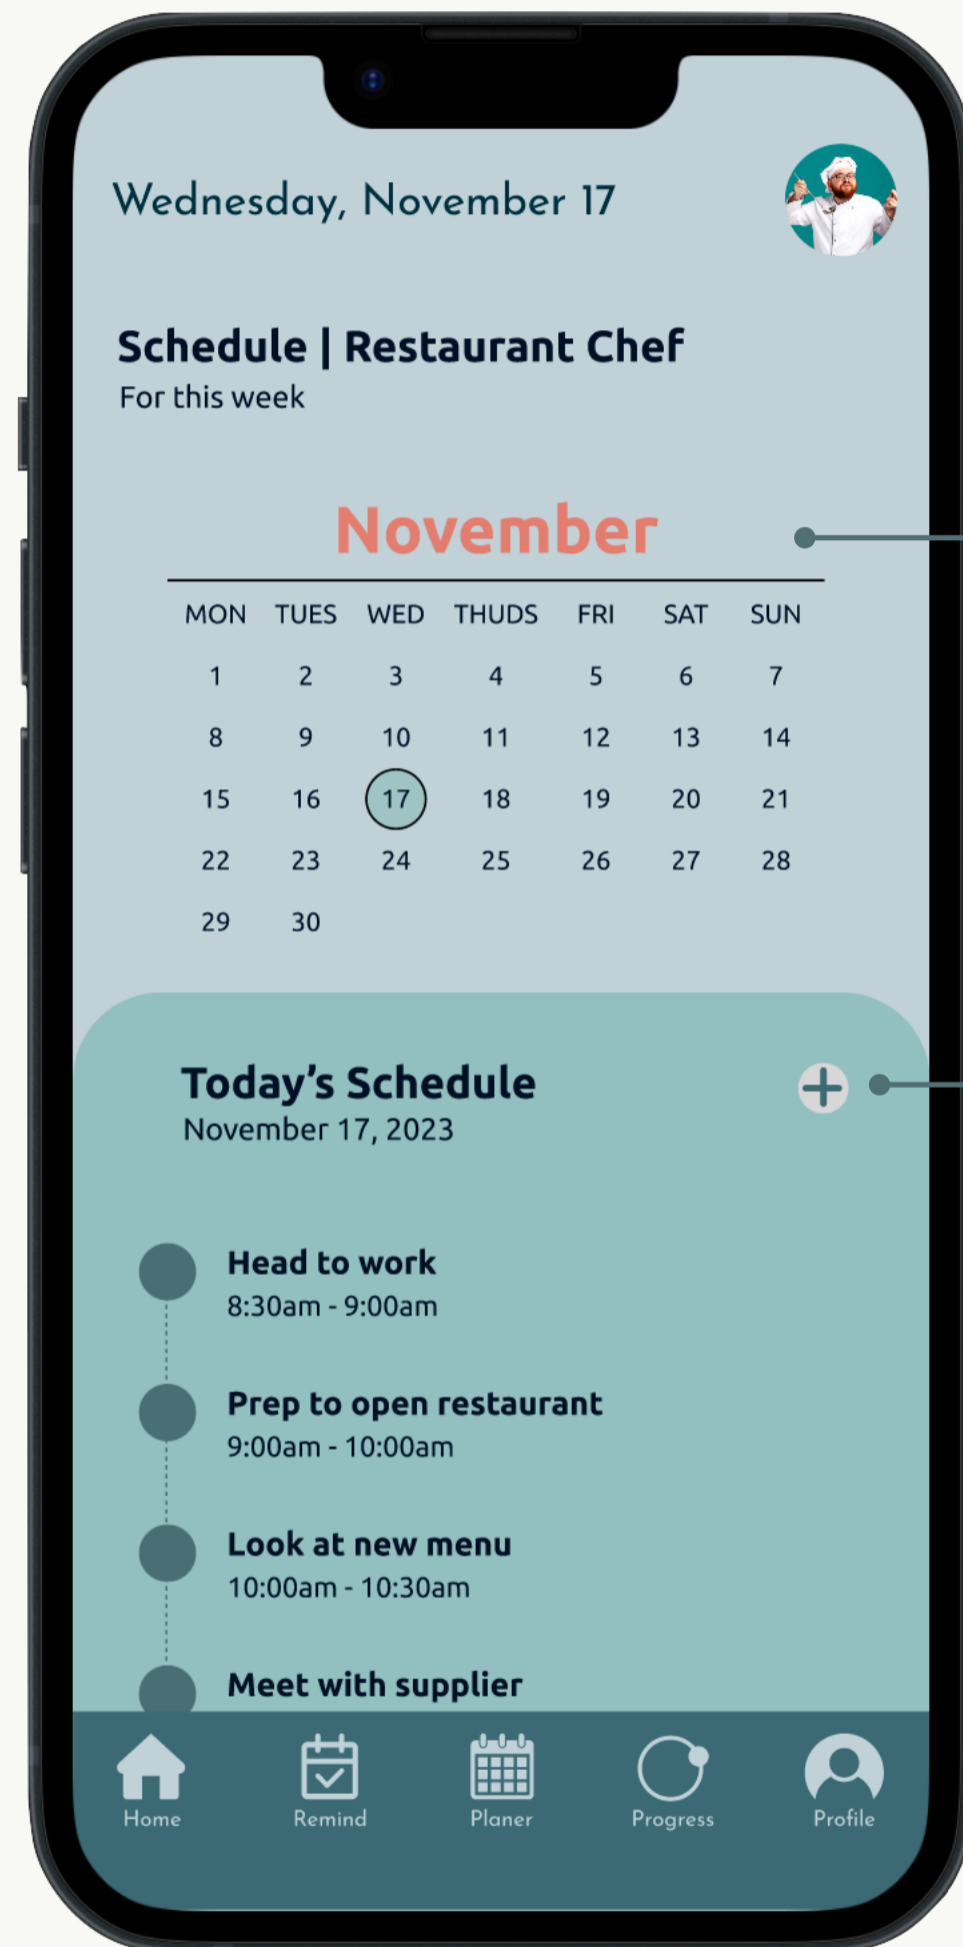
Wednesday, November 17

Schedule | Restaurant Chef
For this week

November

| MON | TUES | WED | THUDS | FRI | SAT | SUN |
|---|---|---|---|---|---|---|
| 1 | 2 | 3 | 4 | 5 | 6 | 7 |
| 8 | 9 | 10 | 11 | 12 | 13 | 14 |
| 15 | 16 | 17 | 18 | 19 | 20 | 21 |
| 22 | 23 | 24 | 25 | 26 | 27 | 28 |
| 29 | 30 | | | | | |

Today's Schedule
November 17, 2023

Head to work
8:30am - 9:00am

Prep to open restaurant
9:00am - 10:00am

Look at new menu
10:00am - 10:30am

Meet with supplier

Home
Remind
Planer
Progress
Profile